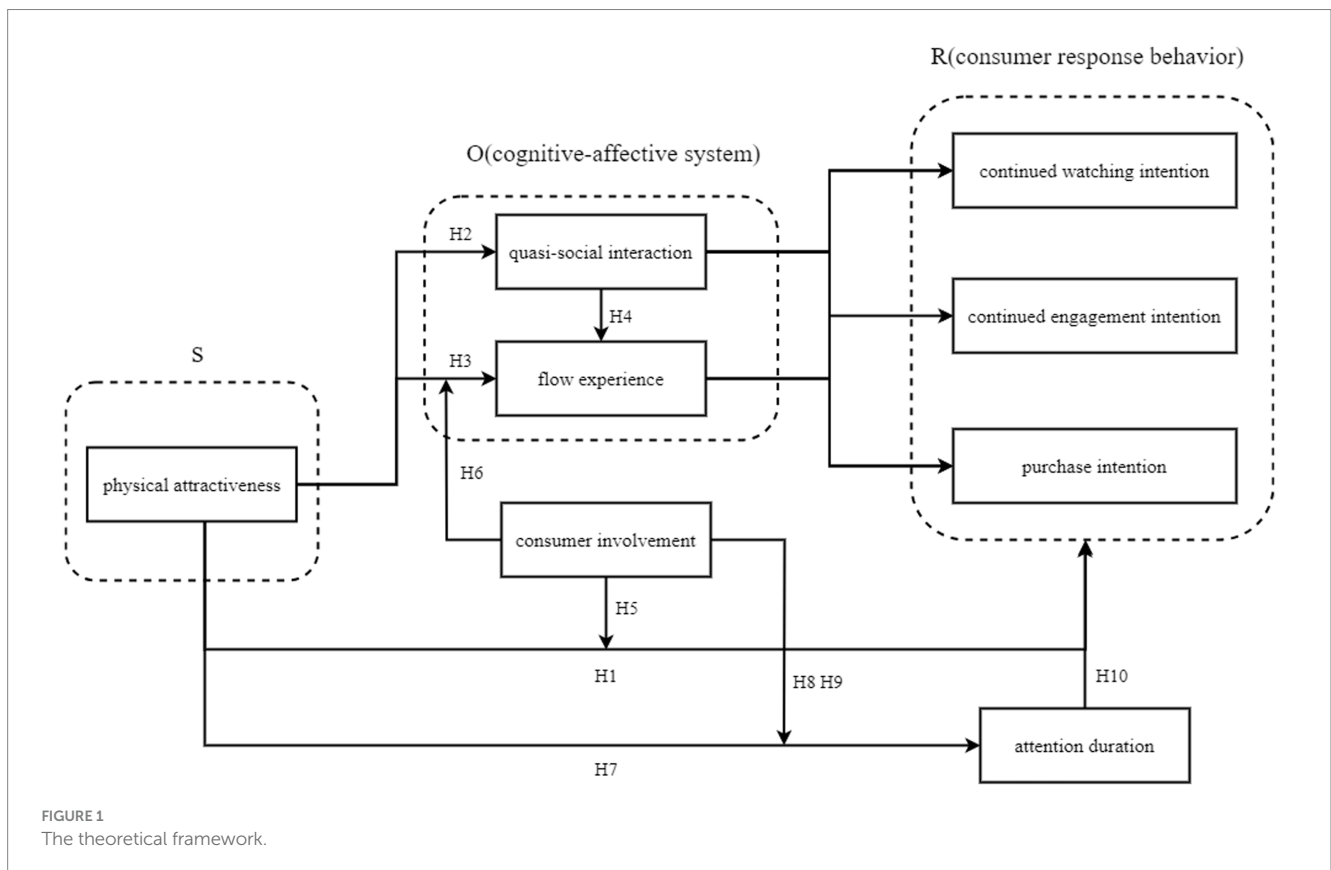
R(consumer response behavior)

O(cognitive-affective system)

continued watching intention

H2

quasi-social interaction

H4

continued engagement intention

S

H3

flow experience

H6

purchase intention

physical attractiveness

consumer involvement

H5

H1

H8 H9

H10

attention duration

H7

FIGURE 1
The theoretical framework.